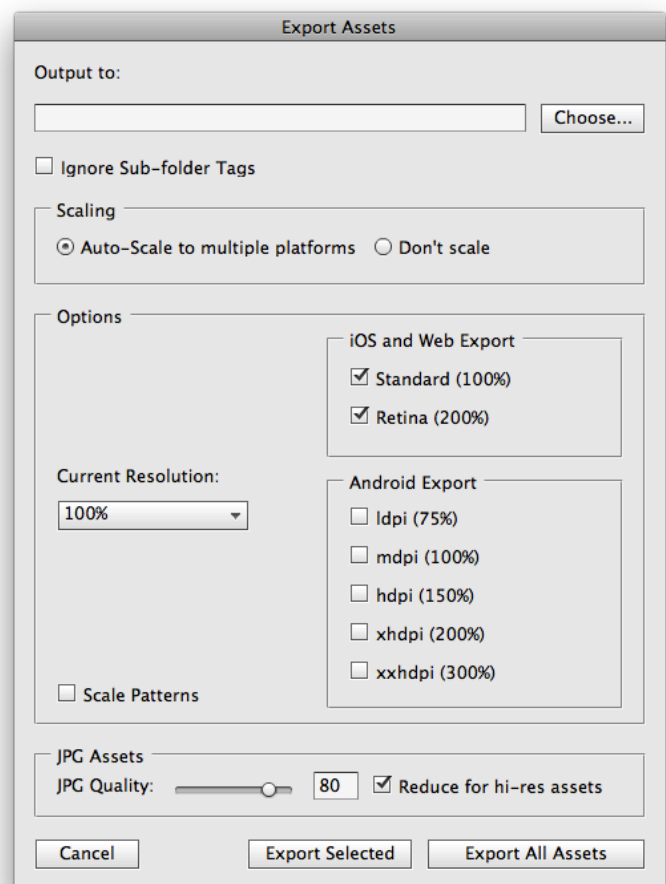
Export Assets

Output to:

Choose...

Ignore Sub-folder Tags

Scaling

Auto-Scale to multiple platforms

Don't scale

Options

iOS and Web Export

Standard (100%)

Retina (200%)

Current Resolution:

100%

Android Export

ldpi (75%)

mdpi (100%)

hdpi (150%)

xhdpi (200%)

xxhdpi (300%)

Scale Patterns

JPG Assets

JPG Quality:

80

Reduce for hi-res assets

Cancel

Export Selected

Export All Assets